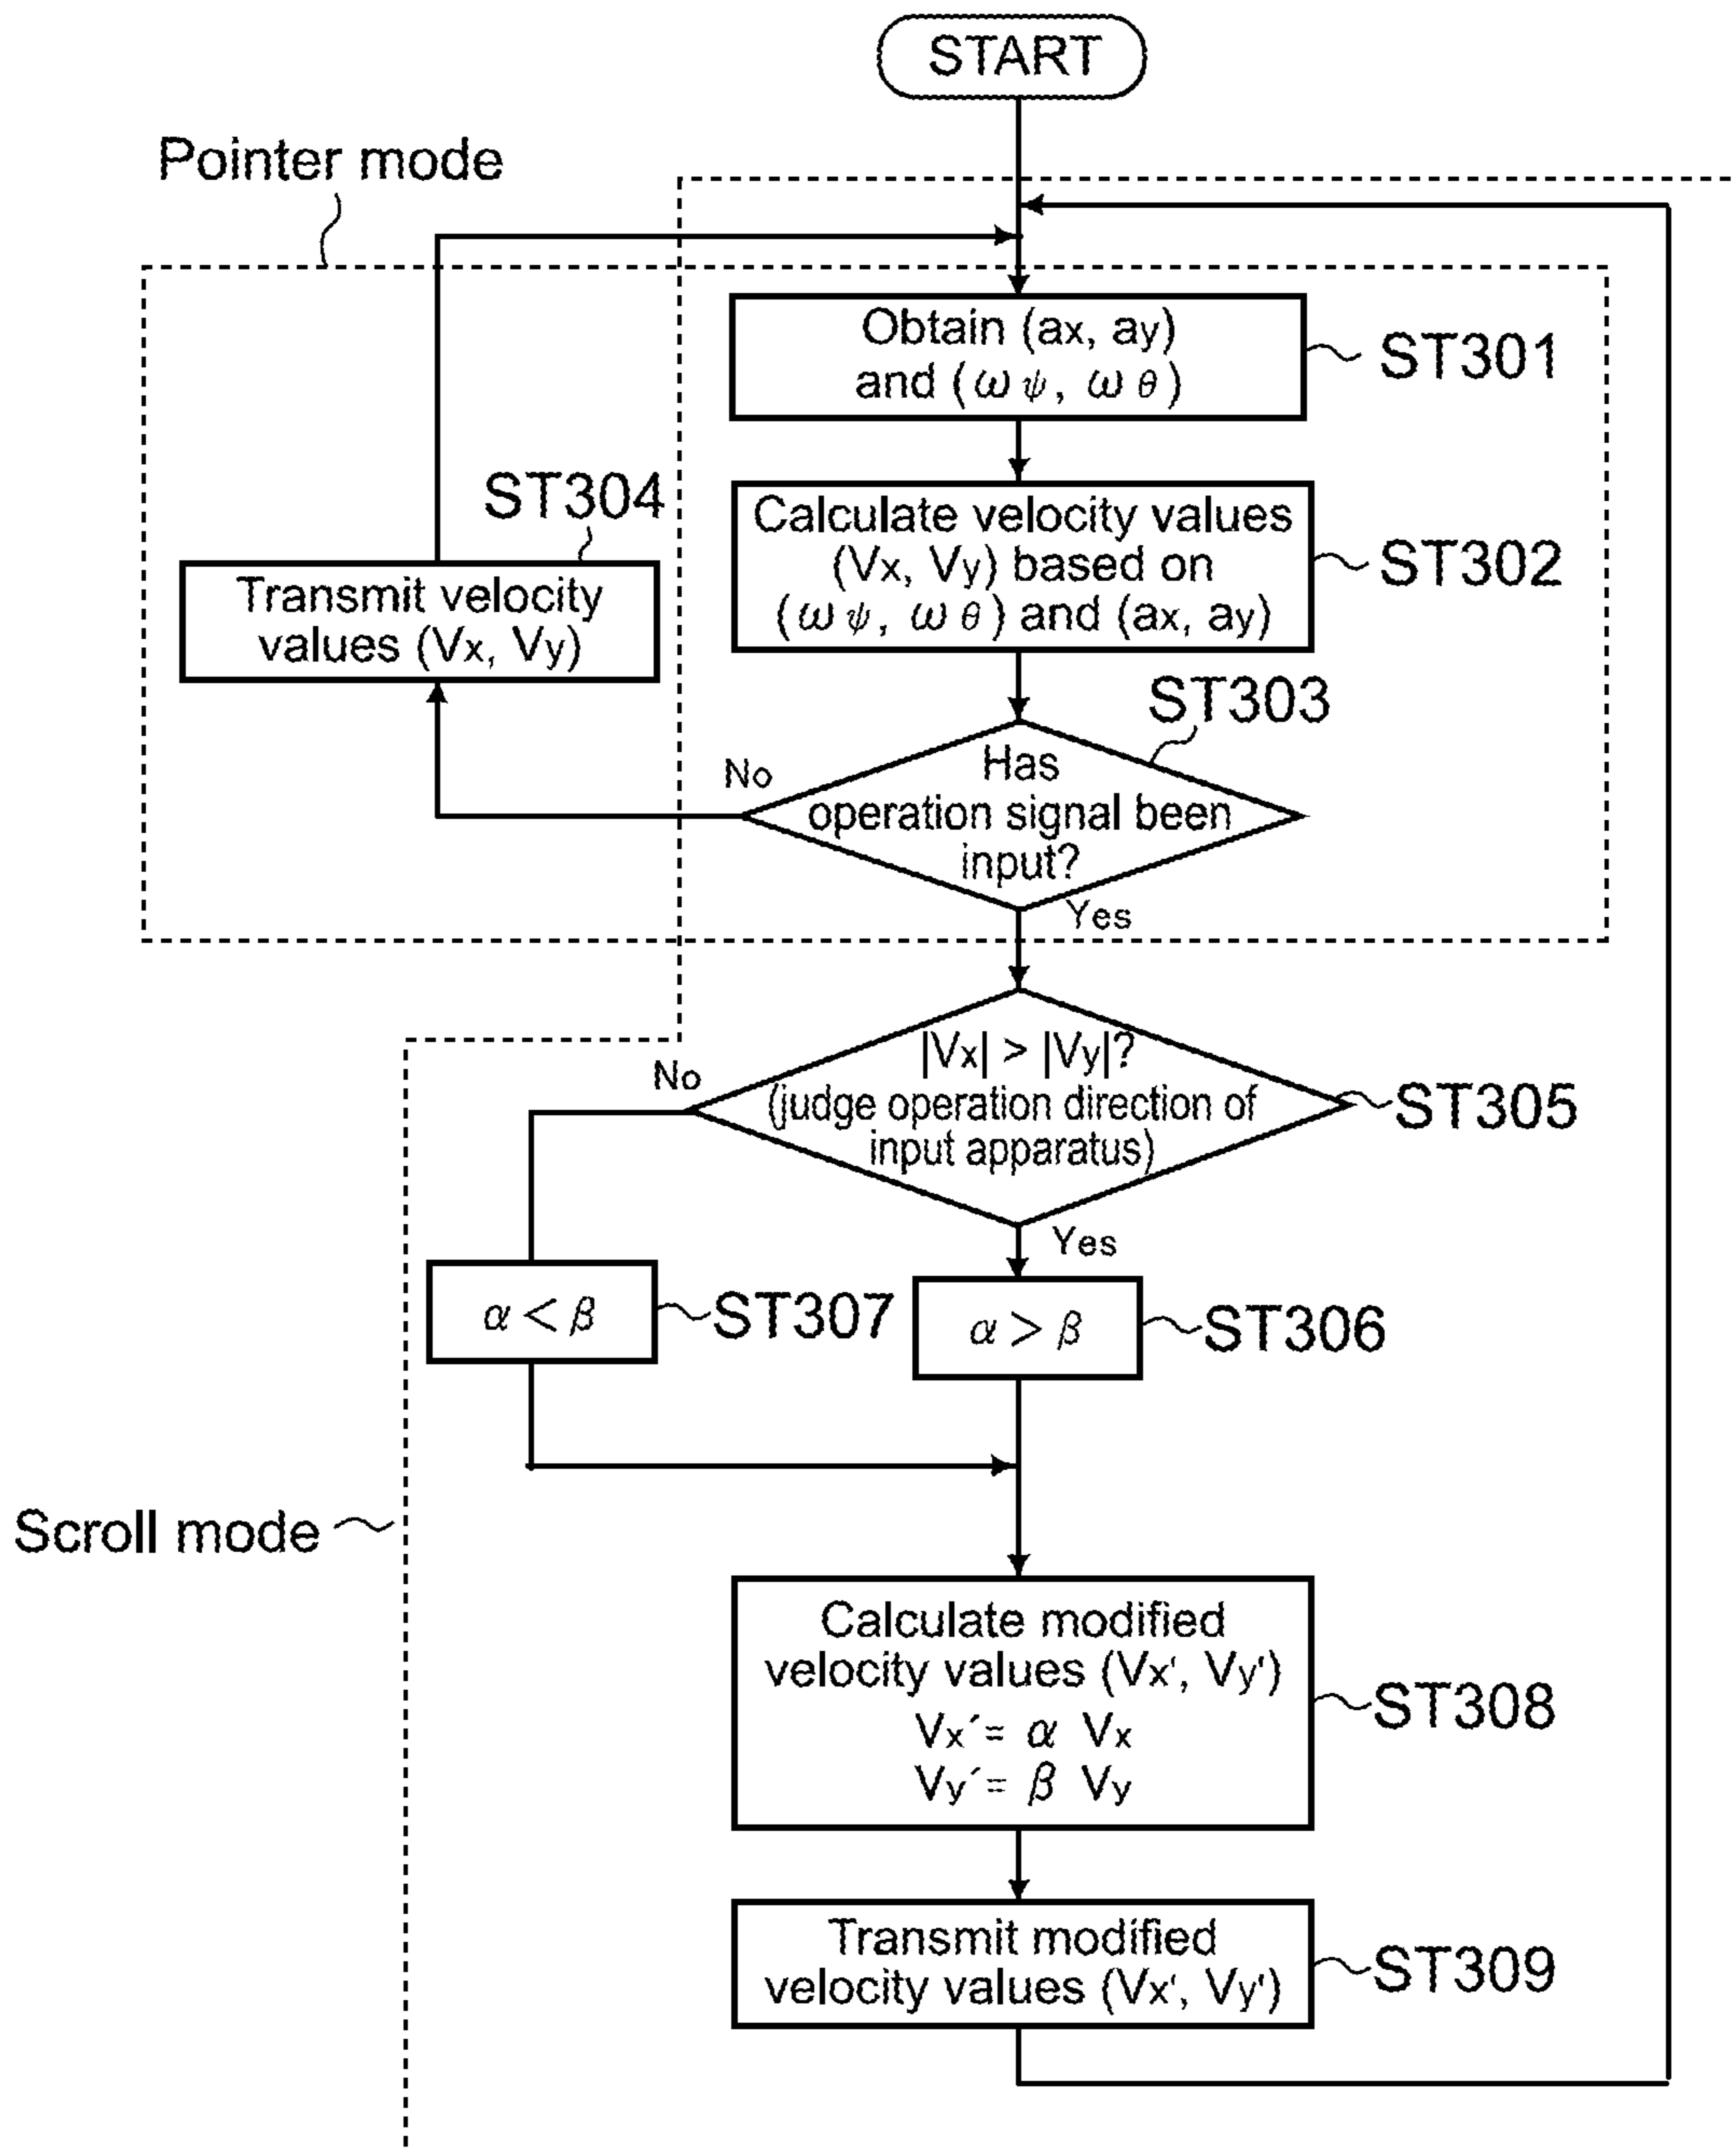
START

Pointer mode

Obtain (ax, ay) and $(\omega\psi, \omega\theta)$

ST301

Calculate velocity values (Vx, Vy) based on $(\omega\psi, \omega\theta)$ and (ax, ay)

ST302

ST304

Transmit velocity values (Vx, Vy)

ST303

No

Has operation signal been input?

Yes

No

|Vx| > |Vy|? (judge operation direction of input apparatus)

ST305

Yes

$\alpha < \beta$

ST307

$\alpha > \beta$

ST306

Scroll mode

Calculate modified velocity values (Vx', Vy')
$Vx' = \alpha Vx$
$Vy' = \beta Vy$

ST308

Transmit modified velocity values (Vx', Vy')

ST309